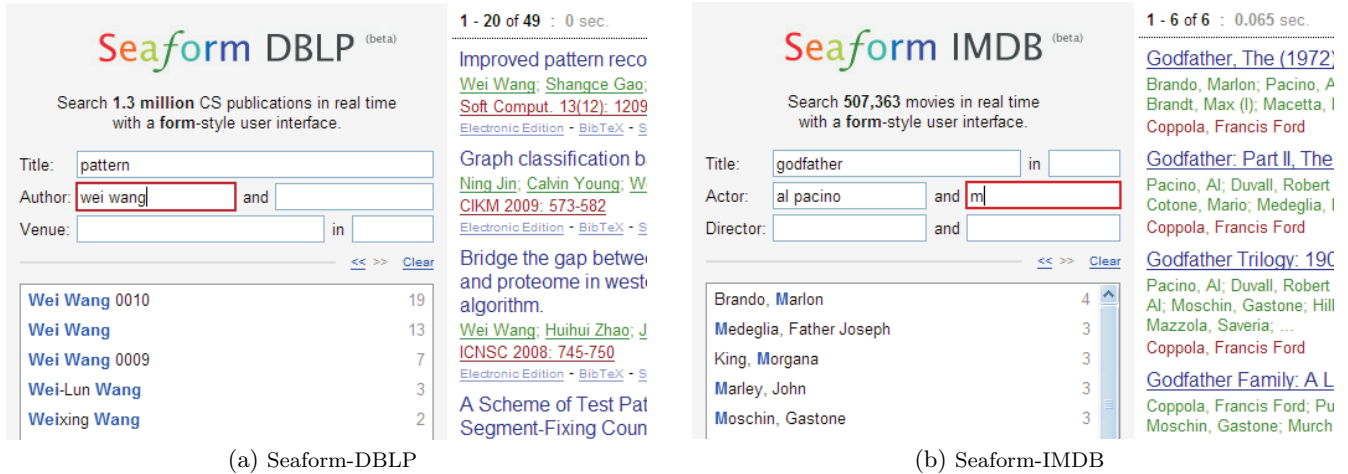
Seaform DBLP (beta)

Search **1.3 million** CS publications in real time with a **form**-style user interface.

Title: pattern
Author: wei wang and
Venue: in

<< >> Clear

| | |
|---|---|
| Wei Wang 0010 | 19 |
| Wei Wang | 13 |
| Wei Wang 0009 | 7 |
| Wei-Lun Wang | 3 |
| Weixing Wang | 2 |

1 - 20 of 49 : 0 sec.

Improved pattern reco
Wei Wang; Shangce Gao;
Soft Comput. 13(12): 1209
Electronic Edition - BibTeX - S

Graph classification b
Ning Jin; Calvin Young; W
CIKM 2009: 573-582
Electronic Edition - BibTeX - S

Bridge the gap betwe
and proteome in weste
algorithm.
Wei Wang; Huihui Zhao; J
ICNSC 2008: 745-750
Electronic Edition - BibTeX - S

A Scheme of Test Pat
Segment-Fixing Coun

(a) Seaform-DBLP

Seaform IMDB (beta)

Search **507,363** movies in real time with a **form**-style user interface.

Title: godfather in
Actor: al pacino and m
Director: and

<< >> Clear

| | |
|---|---|
| Brando, Marlon | 4 |
| Medeglia, Father Joseph | 3 |
| King, Morgana | 3 |
| Marley, John | 3 |
| Moschin, Gastone | 3 |

1 - 6 of 6 : 0.065 sec.

Godfather, The (1972)
Brando, Marlon; Pacino, A
Brandt, Max (I); Macetta, I
Coppola, Francis Ford

Godfather: Part II, The
Pacino, Al; Duvall, Robert
Cotone, Mario; Medeglia, I
Coppola, Francis Ford

Godfather Trilogy: 190
Pacino, Al; Duvall, Robert
Al; Moschin, Gastone; Hill
Mazzola, Saveria; ...
Coppola, Francis Ford

Godfather Family: A L
Coppola, Francis Ford; Pu
Moschin, Gastone; Murch

(b) Seaform-IMDB